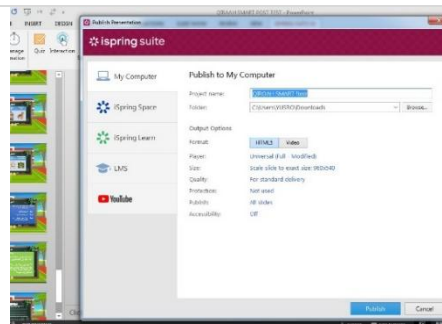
INSERT DESIGN

Publish Presentation

Quiz Interaction

ispring suite

My Computer

iSpring Space

iSpring Learn

LMS

YouTube

Publish to My Computer

Project name: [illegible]

Folder: C:\Users\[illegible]\Downloads

Browse...

Output Options

Format: HTML5 Video

Player: Universal (Full Modified)

Size: Scale slide to exact size 960x540

Quality: For standard delivery

Protection: Not used

Publish: All slides

Accessibility: Off

Publish Cancel